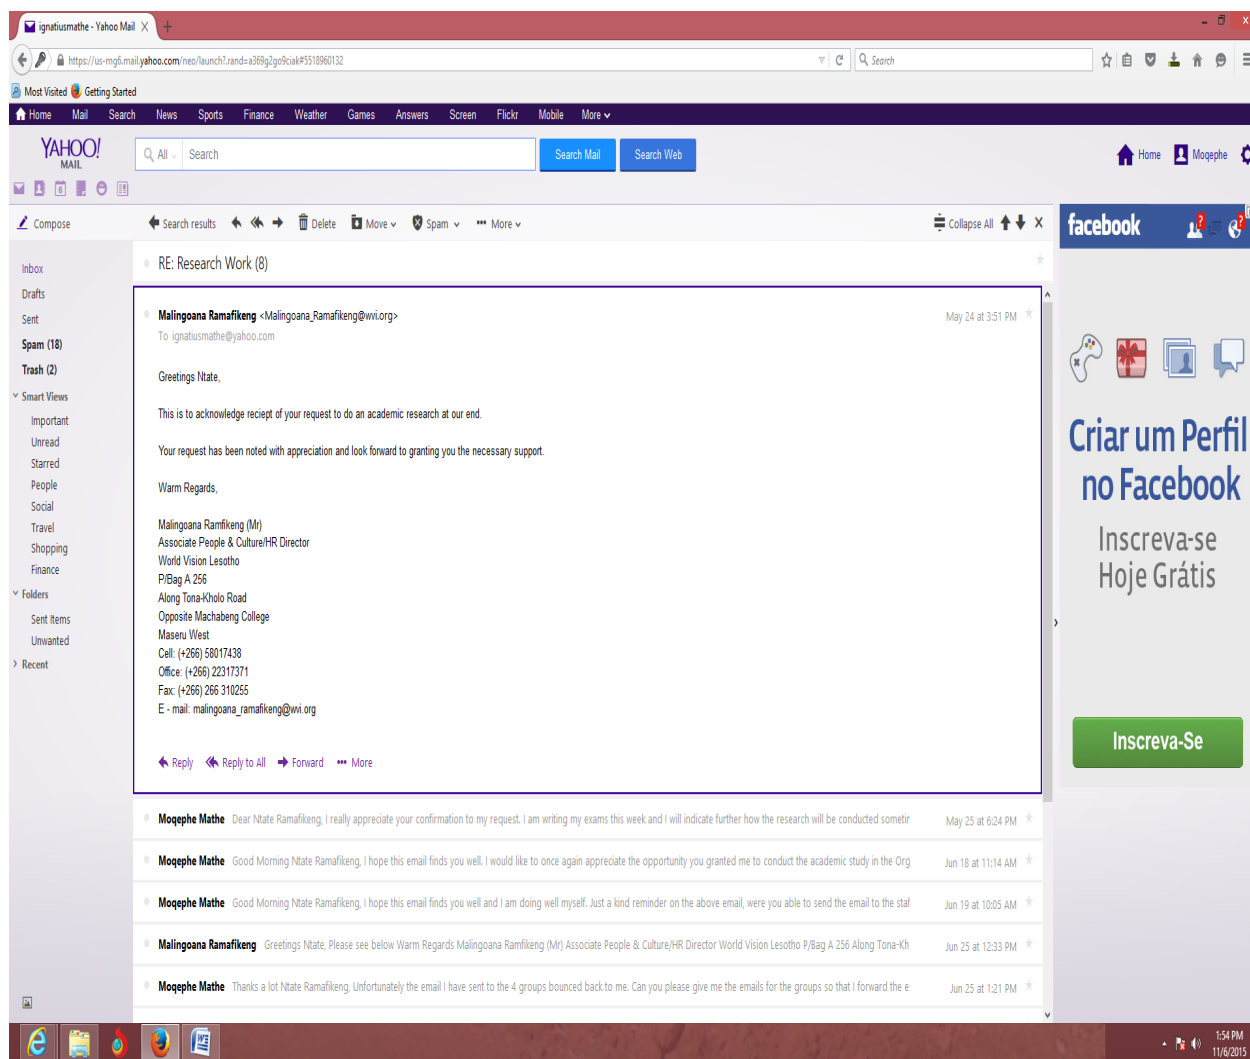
ignatiusmathe - Yahoo Mail

https://us-mg6.mail.yahoo.com/neo/launch?.rand=a369g2go9ciak#5518960132

Search

Most Visited  Getting Started

Home  Mail  Search  News  Sports  Finance  Weather  Games  Answers  Screen  Flickr  Mobile  More

YAHOO! MAIL

All  Search  Search Mail  Search Web

Home  Moqephe

Compose

Search results  Delete  Move  Spam  More  Collapse All

facebook

Inbox
Drafts
Sent
Spam (18)
Trash (2)
Smart Views
Important
Unread
Starred
People
Social
Travel
Shopping
Finance
Folders
Sent Items
Unwanted
Recent

RE: Research Work (8)

Malingoana Ramafikeng <Malingoana_Ramafikeng@wvi.org>
To ignatiusmathe@yahoo.com
May 24 at 3:51 PM

Greetings Ntate,

This is to acknowledge reciept of your request to do an academic research at our end.

Your request has been noted with appreciation and look forward to granting you the necessary support.

Warm Regards,

Malingoana Ramfikeng (Mr)
Associate People & Culture/HR Director
World Vision Lesotho
P/Bag A 256
Along Tona-Kholo Road
Opposite Machabeng College
Maseru West
Cell: (+266) 58017438
Office: (+266) 22317371
Fax: (+266) 266 310255
E - mail: malingoana_ramafikeng@wvi.org

Reply  Reply to All  Forward  More

Moqephe Mathe  Dear Ntate Ramafikeng, I really appreciate your confirmation to my request. I am writing my exams this week and I will indicate further how the research will be conducted sometir  May 25 at 6:24 PM

Moqephe Mathe  Good Morning Ntate Ramafikeng, I hope this email finds you well. I would like to once again appreciate the opportunity you granted me to conduct the academic study in the Org  Jun 18 at 11:14 AM

Moqephe Mathe  Good Morning Ntate Ramafikeng, I hope this email finds you well and I am doing well myself. Just a kind reminder on the above email, were you able to send the email to the staf  Jun 19 at 10:05 AM

Malingoana Ramafikeng  Greetings Ntate, Please see below Warm Regards Malingoana Ramfikeng (Mr) Associate People & Culture/HR Director World Vision Lesotho P/Bag A 256 Along Tona-Kh  Jun 25 at 12:33 PM

Moqephe Mathe  Thanks a lot Ntate Ramafikeng, Unfortunately the email I have sent to the 4 groups bounced back to me. Can you please give me the emails for the groups so that I forward the e  Jun 25 at 1:21 PM

Criar um Perfil no Facebook

Inscreva-se Hoje Grátis

Inscreva-Se

1:54 PM
11/6/2015